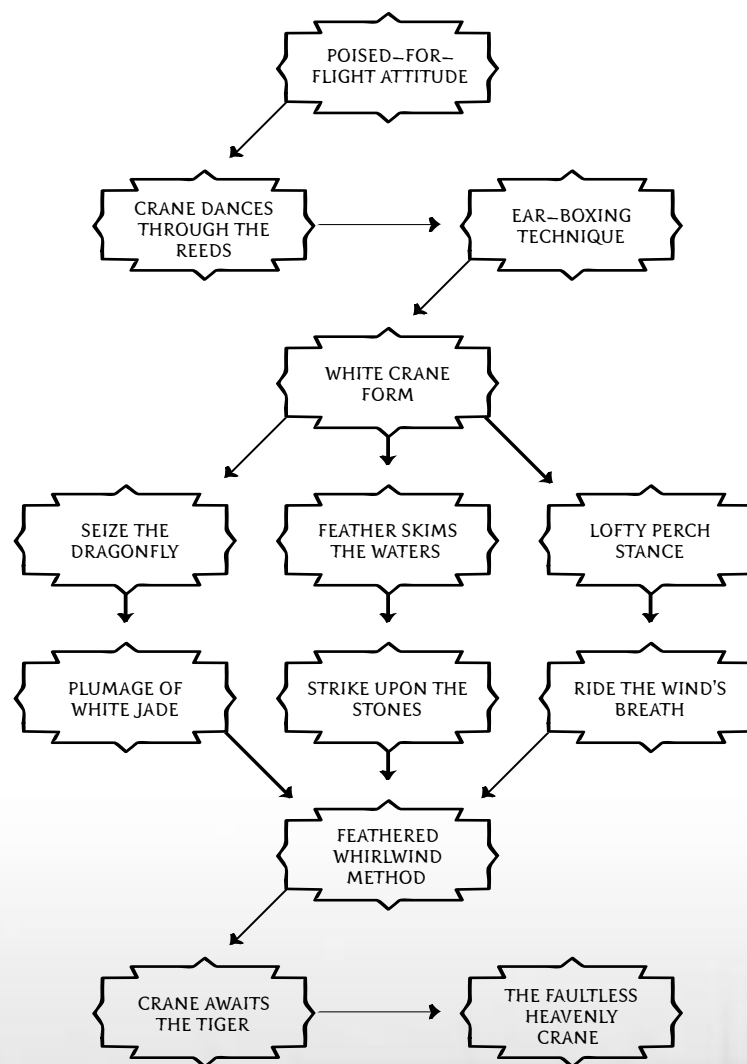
POISED–FOR–FLIGHT ATTITUDE

CRANE DANCES THROUGH THE REEDS

EAR–BOXING TECHNIQUE

WHITE CRANE FORM

SEIZE THE DRAGONFLY

FEATHER SKIMS THE WATERS

LOFTY PERCH STANCE

PLUMAGE OF WHITE JADE

STRIKE UPON THE STONES

RIDE THE WIND'S BREATH

FEATHERED WHIRLWIND METHOD

CRANE AWAITS THE TIGER

THE FAULTLESS HEAVENLY CRANE